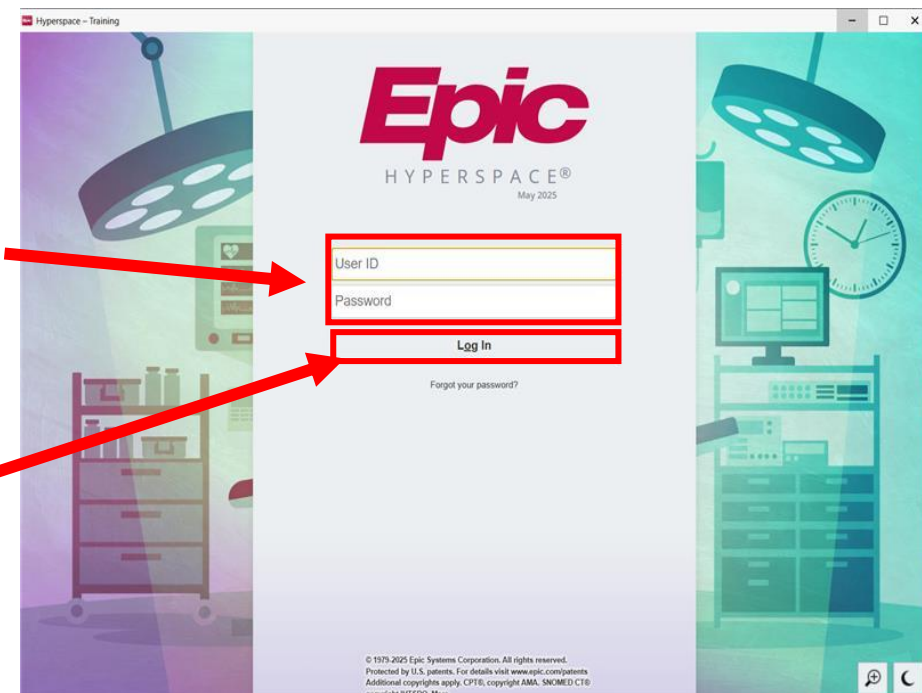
Hyperspace – Training

Epic

HYPERSPACE®

May 2025

User ID

Password

Log In

Forgot your password?

© 1979-2025 Epic Systems Corporation. All rights reserved.
Protected by U.S. patents. For details visit www.epic.com/patents
Additional copyrights apply. CPT®, copyright AMA. SNOMED CT®
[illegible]